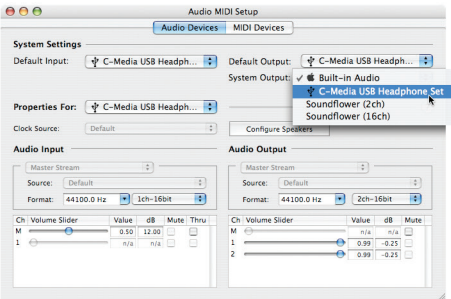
Audio MIDI Setup

Audio Devices | MIDI Devices

System Settings

Default Input: C-Media USB Headph...

Default Output: C-Media USB Headph...

System Output: ✓ Built-in Audio
C-Media USB Headphone Set
Soundflower (2ch)
Soundflower (16ch)

Properties For: C-Media USB Headph...

Clock Source: Default

Configure Speakers

Audio Input

Master Stream

Source: Default

Format: 44100.0 Hz 1ch-16bit

| Ch | Volume Slider | Value | dB | Mute | Thru |
|---|---|---|---|---|---|
| M | | 0.50 | 12.00 | | |
| 1 | | n/a | n/a | | |

Audio Output

Master Stream

Source: Default

Format: 44100.0 Hz 2ch-16bit

| Ch | Volume Slider | Value | dB | Mute |
|---|---|---|---|---|
| M | | n/a | n/a | |
| 1 | | 0.99 | -0.25 | |
| 2 | | 0.99 | -0.25 | |